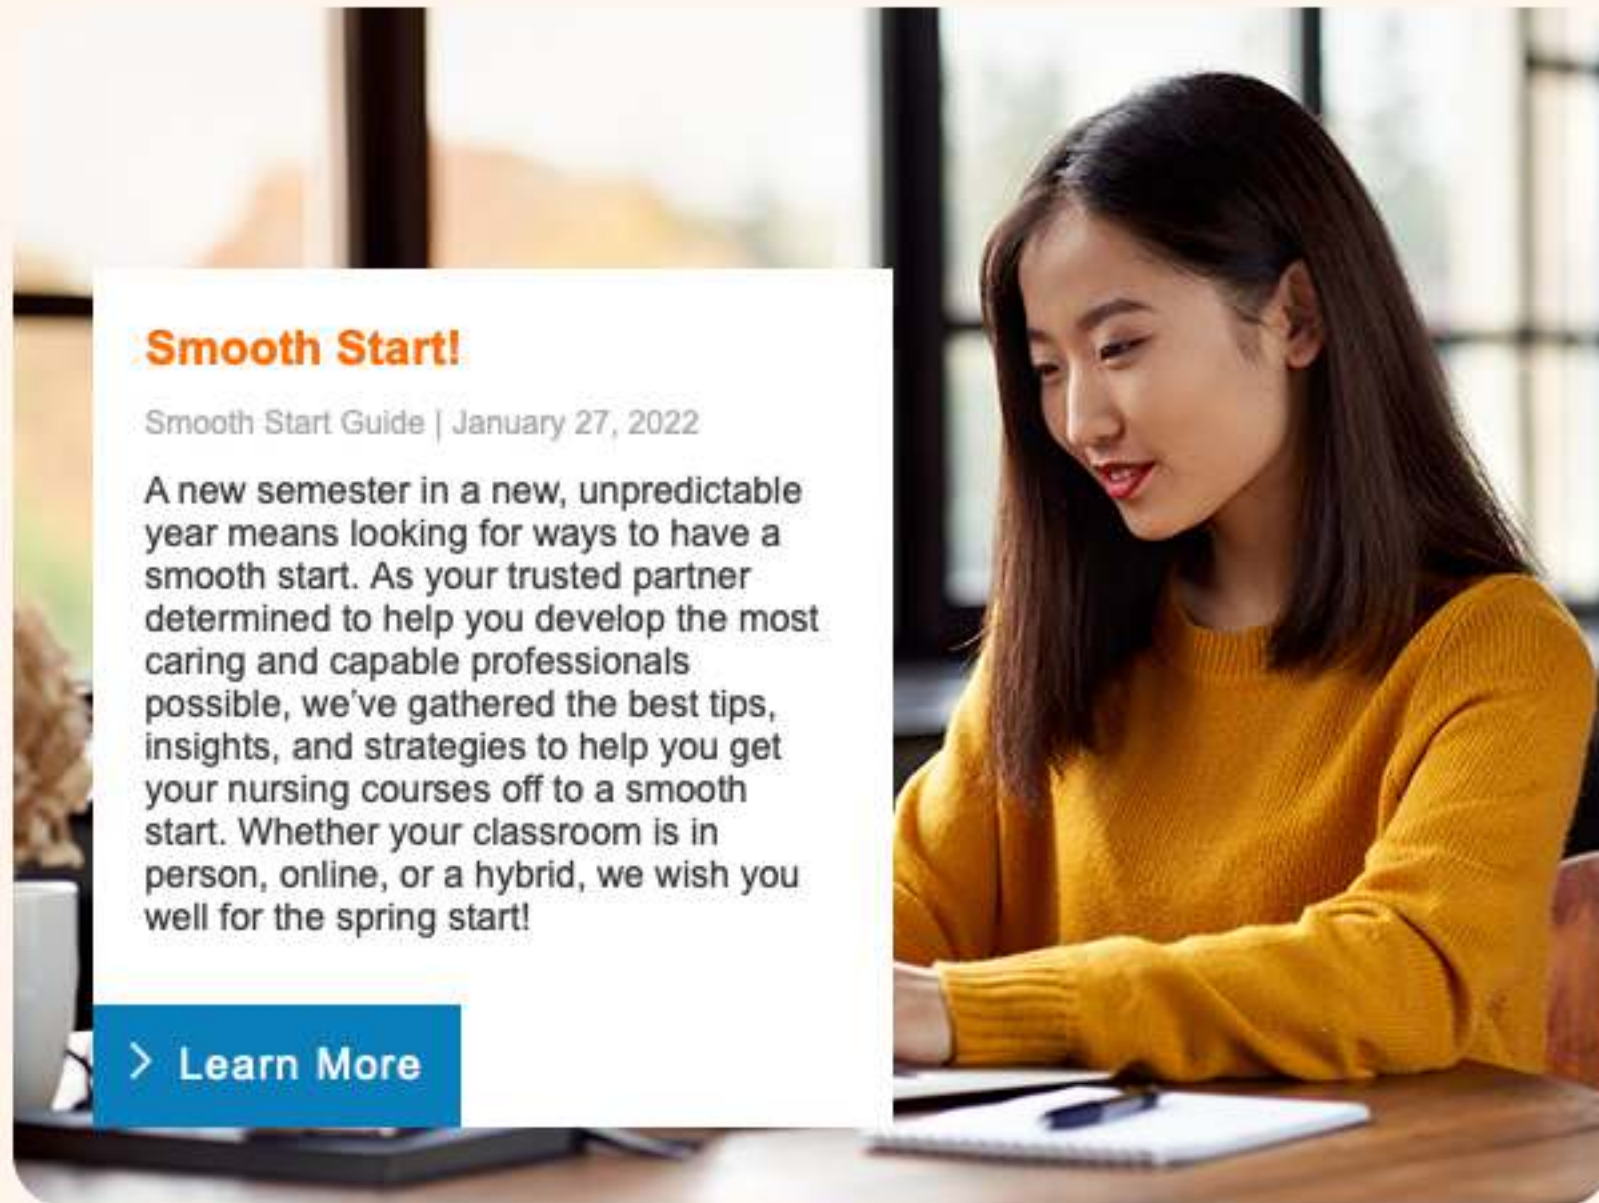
Smooth Start!

Smooth Start Guide | January 27, 2022

A new semester in a new, unpredictable year means looking for ways to have a smooth start. As your trusted partner determined to help you develop the most caring and capable professionals possible, we've gathered the best tips, insights, and strategies to help you get your nursing courses off to a smooth start. Whether your classroom is in person, online, or a hybrid, we wish you well for the spring start!

> Learn More